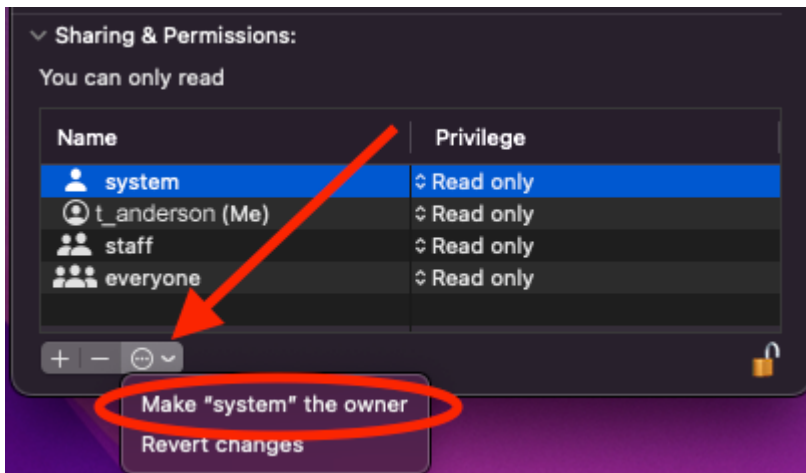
Sharing & Permissions:

You can only read

| Name | Privilege |
|---|---|
| system | Read only |
| t_anderson (Me) | Read only |
| staff | Read only |
| everyone | Read only |

+ −

Make "system" the owner

Revert changes